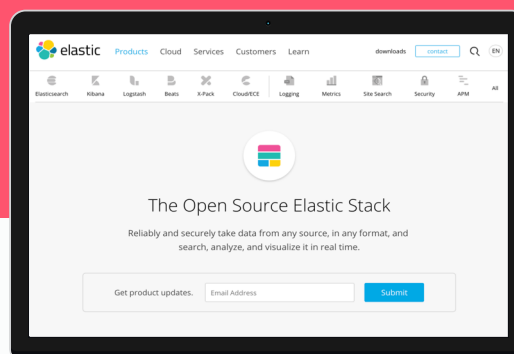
elastic Products Cloud Services Customers Learn downloads contact EN

Elasticsearch Kibana Logstash Beats X-Pack Cloud/ECE Logging Metrics Site Search Security APM All

The Open Source Elastic Stack

Reliably and securely take data from any source, in any format, and search, analyze, and visualize it in real time.

Get product updates. Email Address Submit